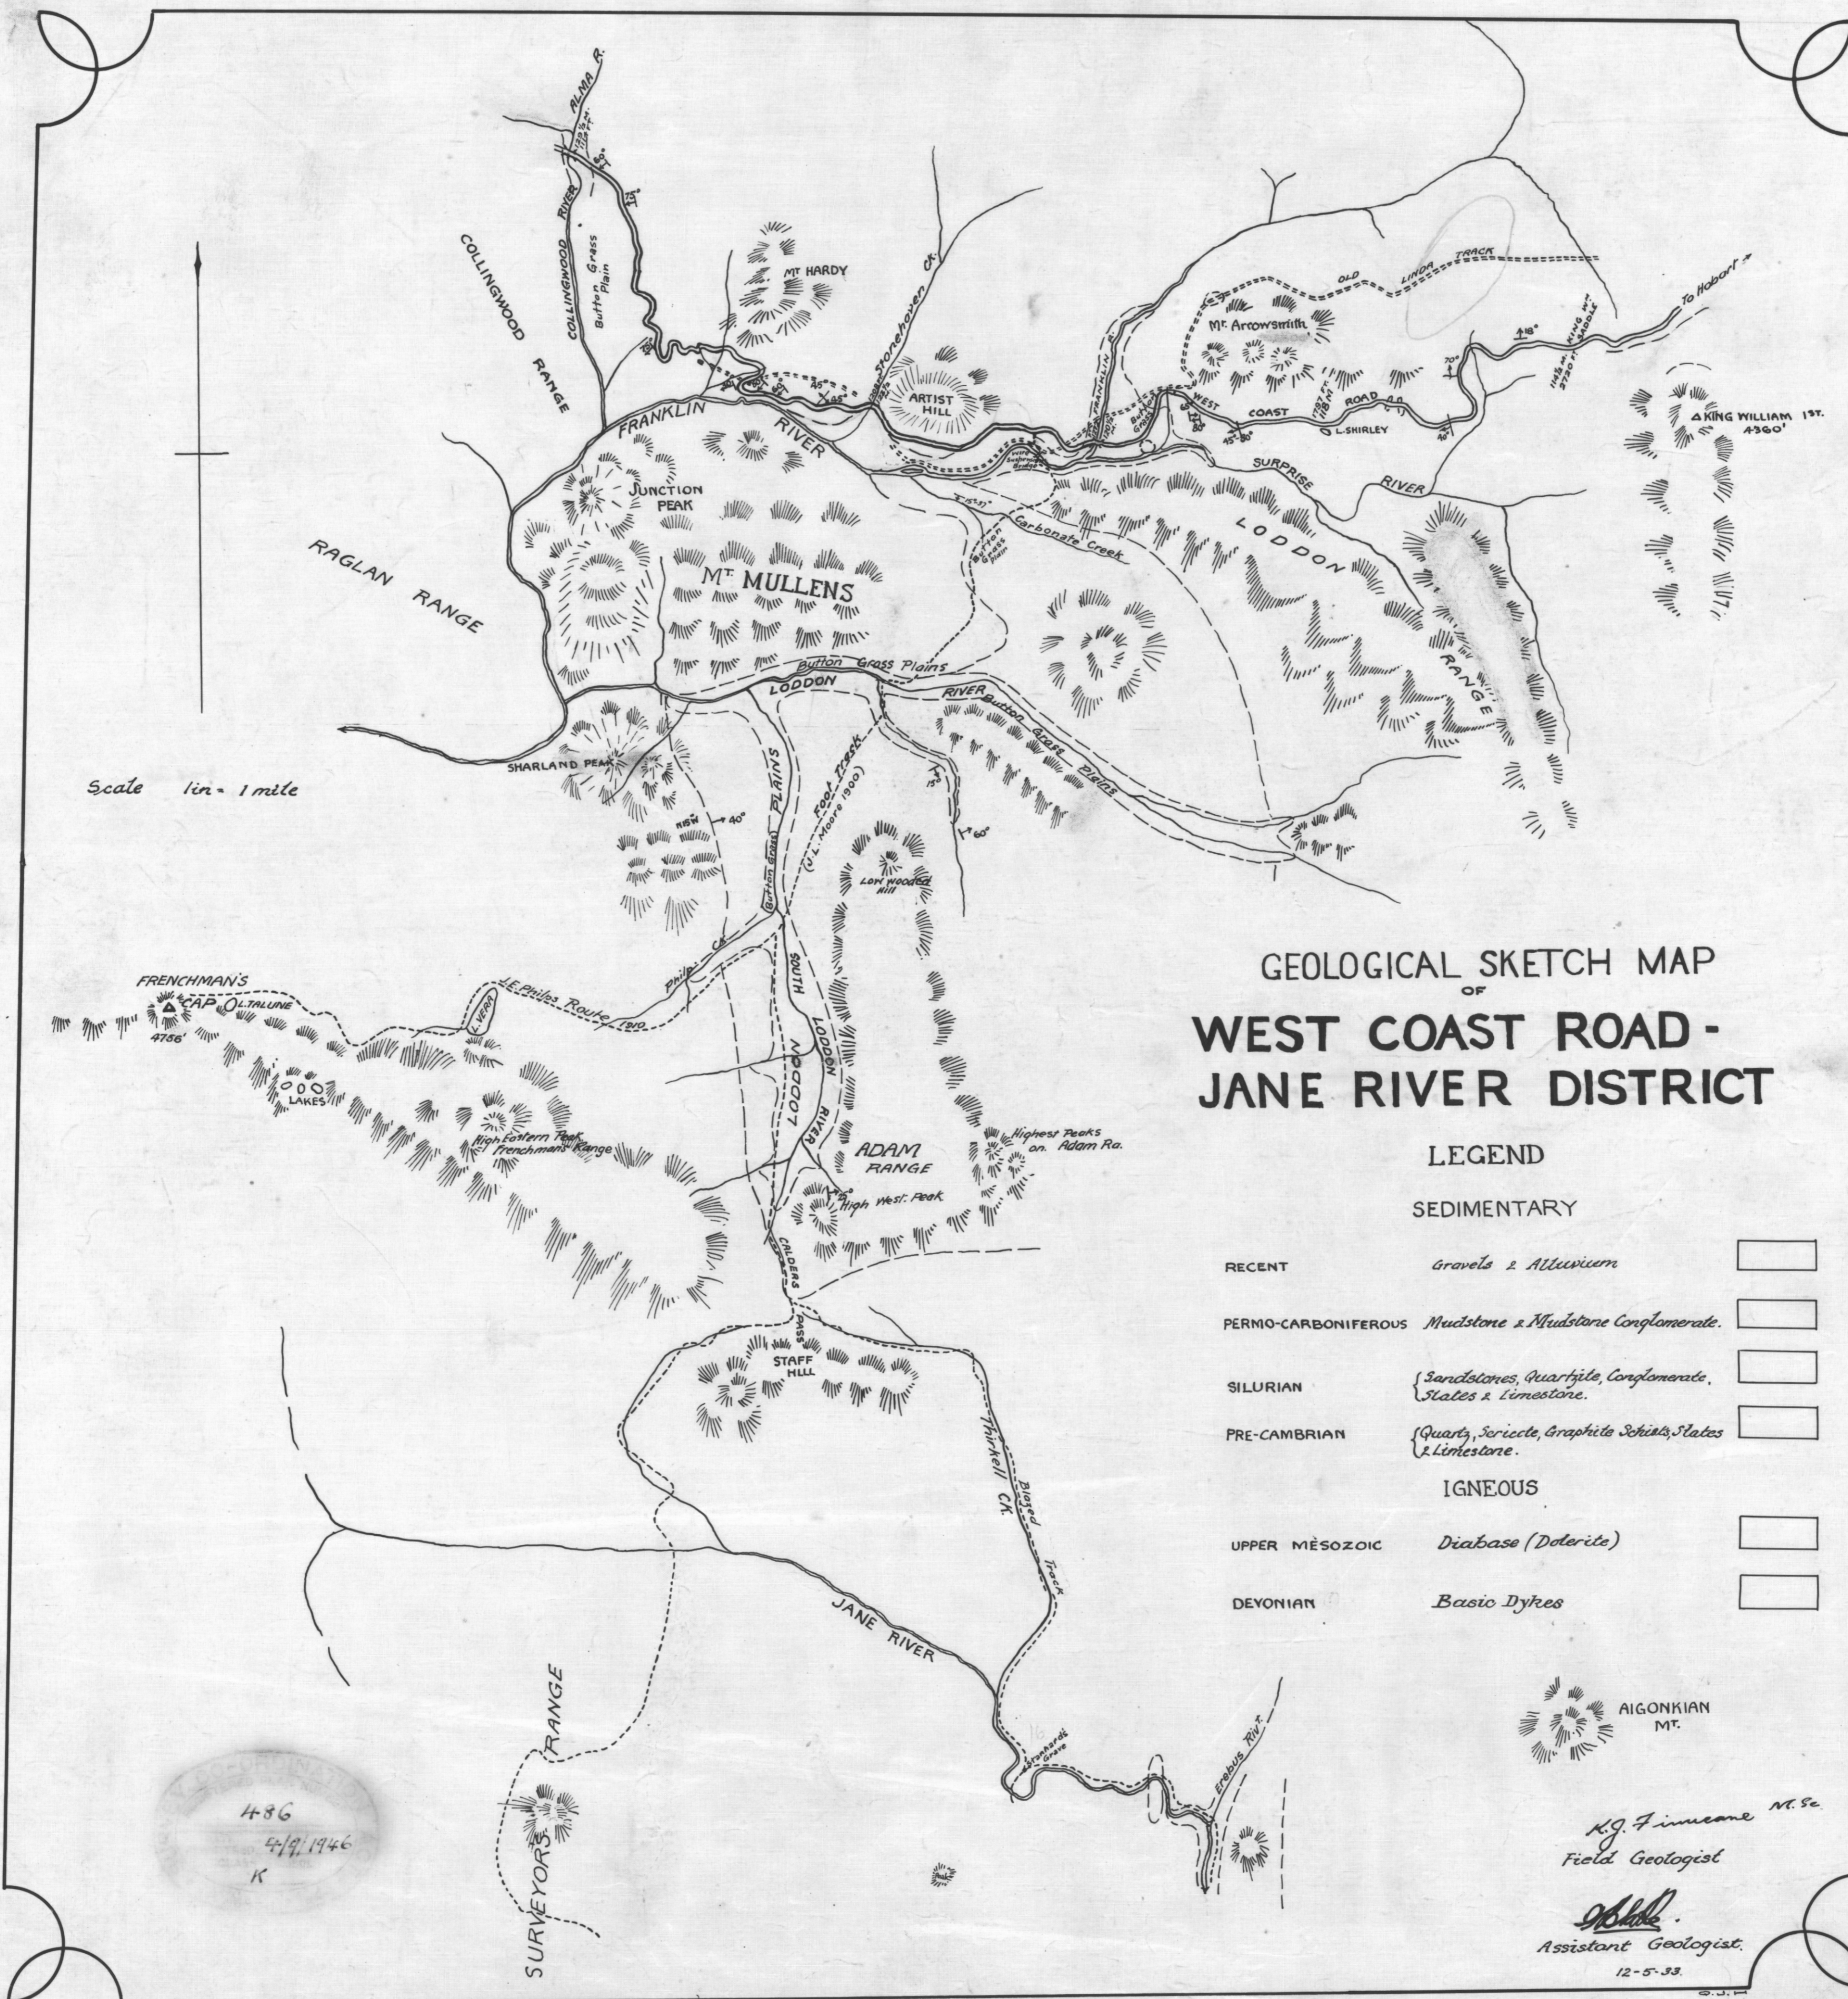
GEOLOGICAL SKETCH MAP OF WEST COAST ROAD - JANE RIVER DISTRICT

LEGEND

SEDIMENTARY

| | | |
|---|---|---|
| RECENT | Gravels & Alluvium | |
| PERMO-CARBONIFEROUS | Mudstone & Mudstone Conglomerate. | |
| SILURIAN | Sandstones, Quartzite, Conglomerate, Slates & Limestone. | |
| PRE-CAMBRIAN | Quartz, Sericite, Graphite Schists, Slates & Limestone. | |

IGNEOUS

| | | |
|---|---|---|
| UPPER MESOZOIC | Diabase (Dolerite) | |
| DEVONIAN | Basic Dykes | |

AIGONKIAN MT.

K.J. Finucane M.Sc.
Field Geologist

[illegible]
Assistant Geologist.
12-5-33.

S.J.H.

Scale 1in = 1 mile

ALMA R.
COLLINGWOOD RIVER
COLLINGWOOD RANGE
Button Grass Plain
MT HARDY
Stonehaven Ck.
ARTIST HILL
FRANKLIN RIVER
Franklin R.
OLD LINDA TRACK
MT Arrowsmith
WEST COAST ROAD
L. SHIRLEY
To Hobart
KING WILLIAM 1ST. 4360'
SURPRISE RIVER
LODDON RANGE
Carbonate Creek
Button Grass Plain
JUNCTION PEAK
RAGLAN RANGE
MT MULLENS
Button Grass Plains
LODDON RIVER
Button Grass Plains
SHARLAND PEAK
Button Grass PLAINS
Foot Track (J.L. Moore 1900)
LOW WOODED HILL
FRENCHMAN'S CAP
L. TAHUNE
4756'
J.E. Philps Route 1910
Philps Ck.
L. VERA
LAKES
High Eastern Peak of Frenchmans Range
SOUTH LODDON
LODDON RIVER
ADAM RANGE
Highest Peaks on Adam Ra.
High West Peak
CALDERS PASS
STAFF HILL
Thirkell Ck.
Blazed Track
JANE RIVER
SURVEYORS RANGE
Erebus Riv.
Grave
16

486
4/9/1946
K